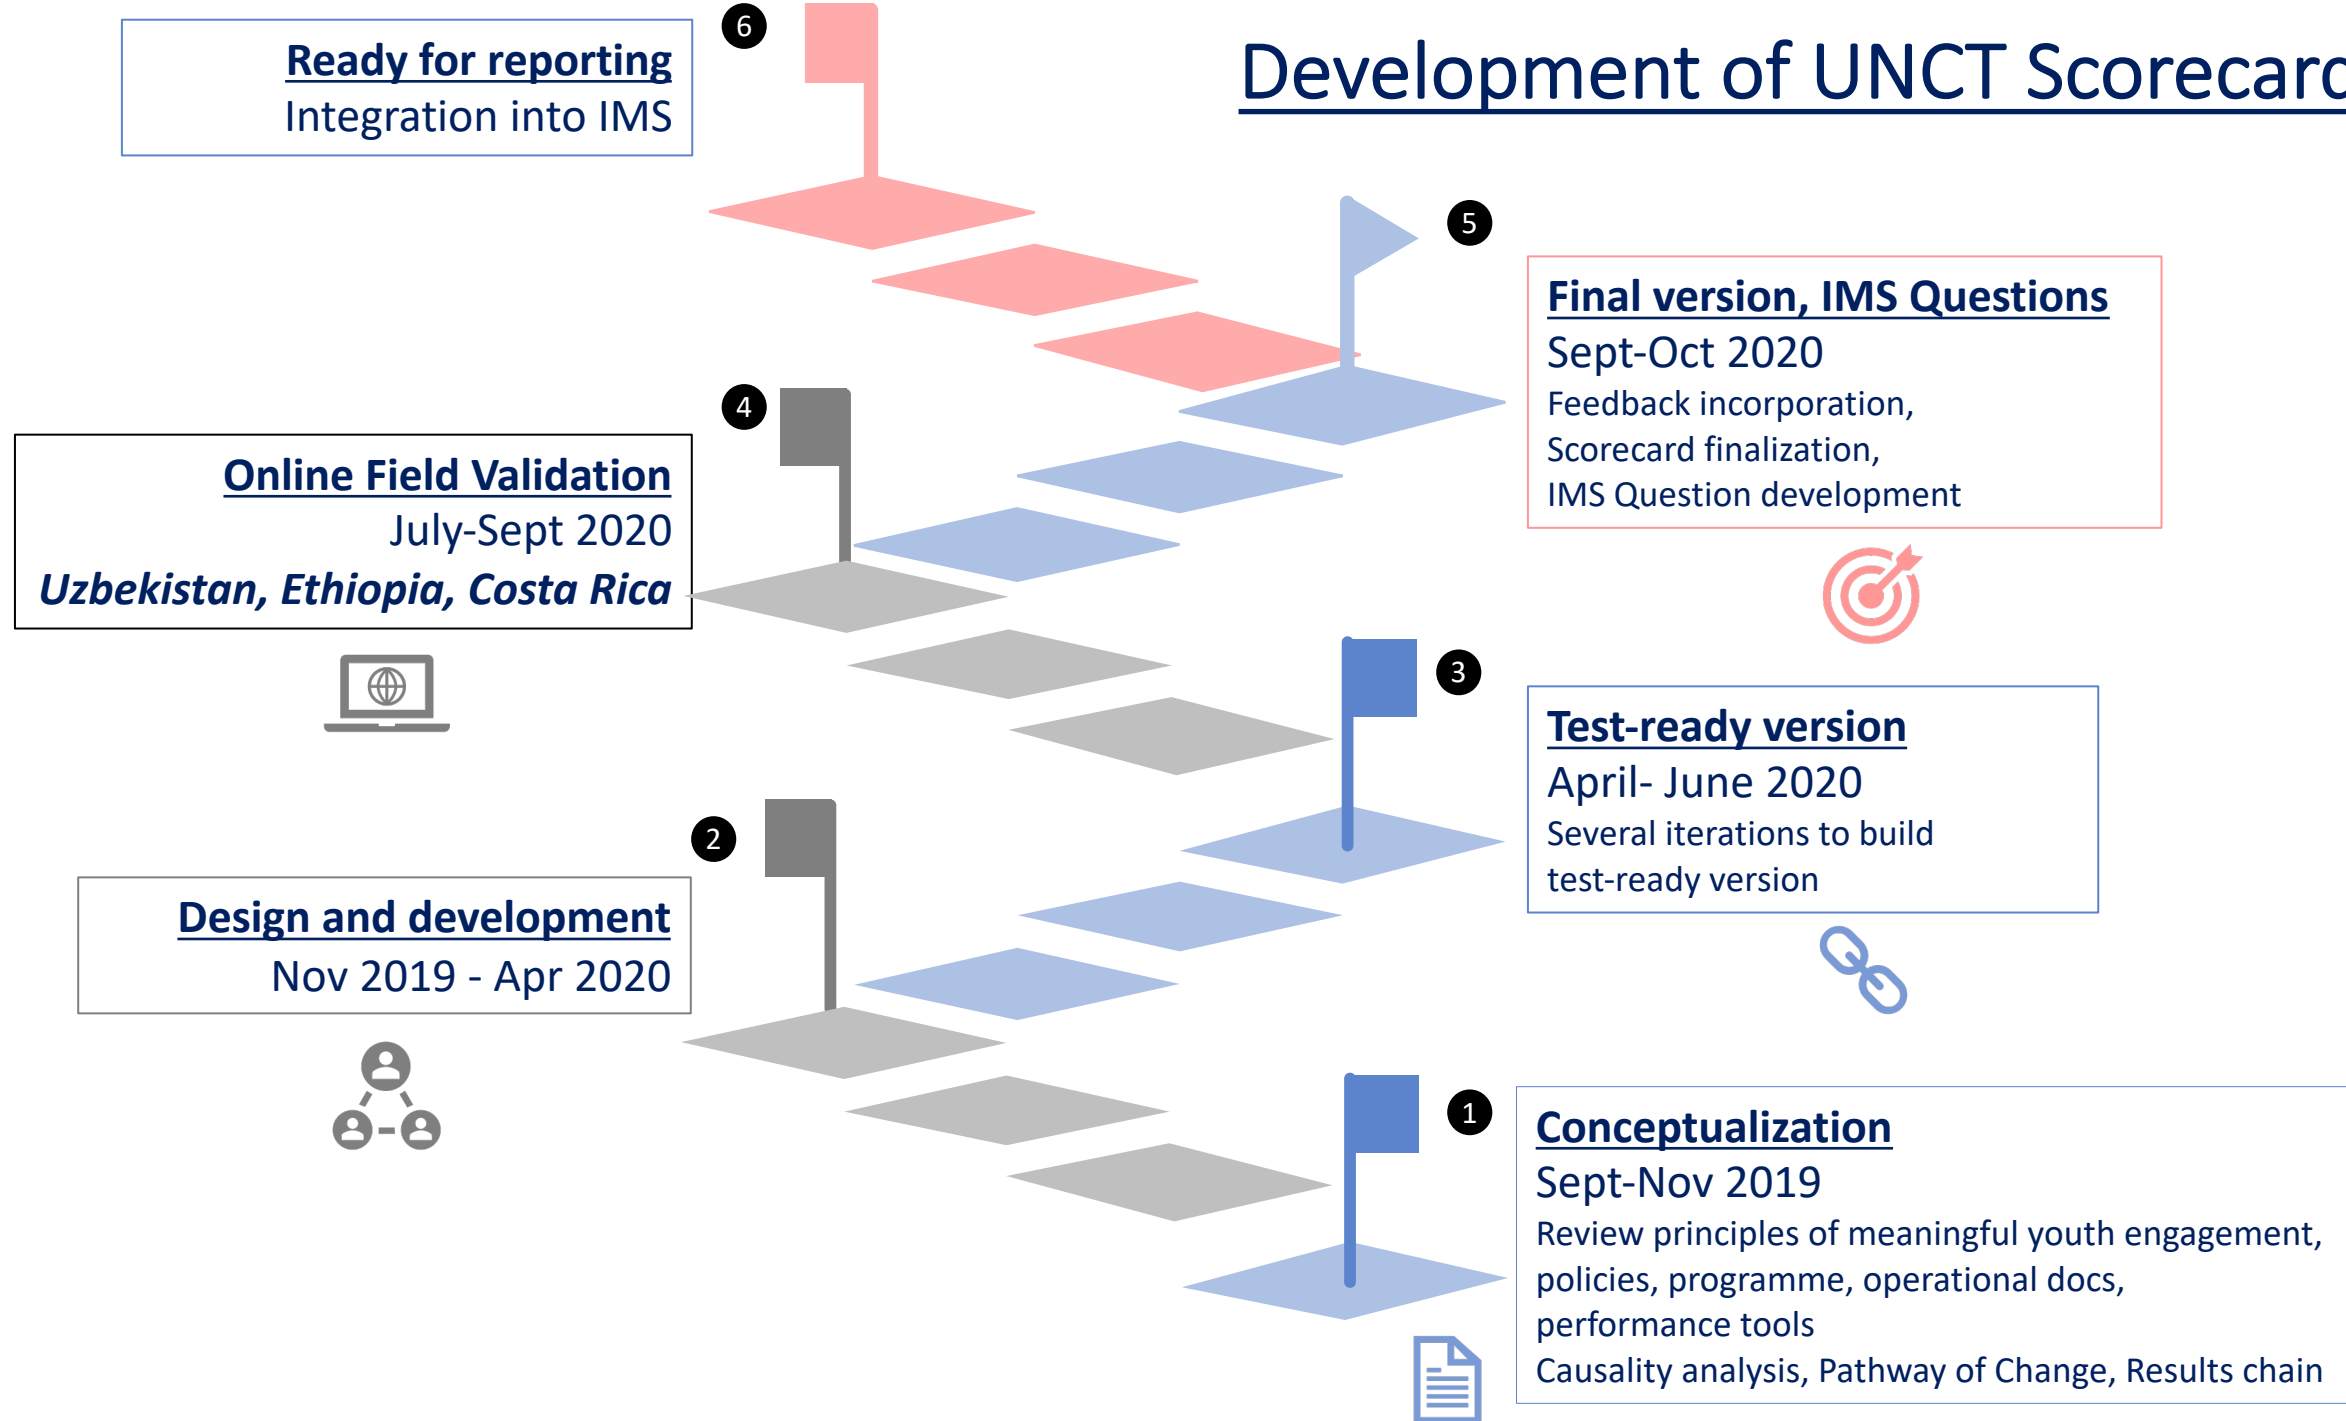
Development of UNCT Scorecar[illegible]

6

Ready for reporting
Integration into IMS

5

Final version, IMS Questions
Sept-Oct 2020
Feedback incorporation,
Scorecard finalization,
IMS Question development

4

Online Field Validation
July-Sept 2020
Uzbekistan, Ethiopia, Costa Rica

3

Test-ready version
April- June 2020
Several iterations to build test-ready version

2

Design and development
Nov 2019 - Apr 2020

1

Conceptualization
Sept-Nov 2019
Review principles of meaningful youth engagement, policies, programme, operational docs, performance tools
Causality analysis, Pathway of Change, Results chain